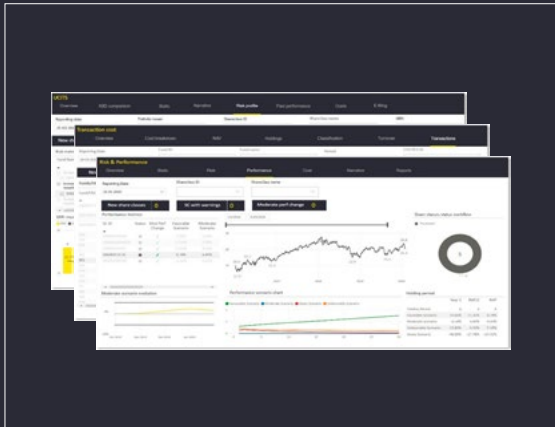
UCITS

Overview

NAV comparison

Risk

Narrative

Past performance

Costs

Reporting date

Share class ID

Share class name

ISIN

Transaction cost

Overview

Cost breakdown

NAV

Holdings

Classification

Turnover

Transactions

Risk & Performance

Overview

Risks

Perf

Performance

Cost

Narrative

Reports

Reporting date

Share class ID

Share class name

Reset share classes

SC with warnings

Moderate perf change

Performance scenario chart

Moderate scenario evolution

Share classes status breakdown

Holding period